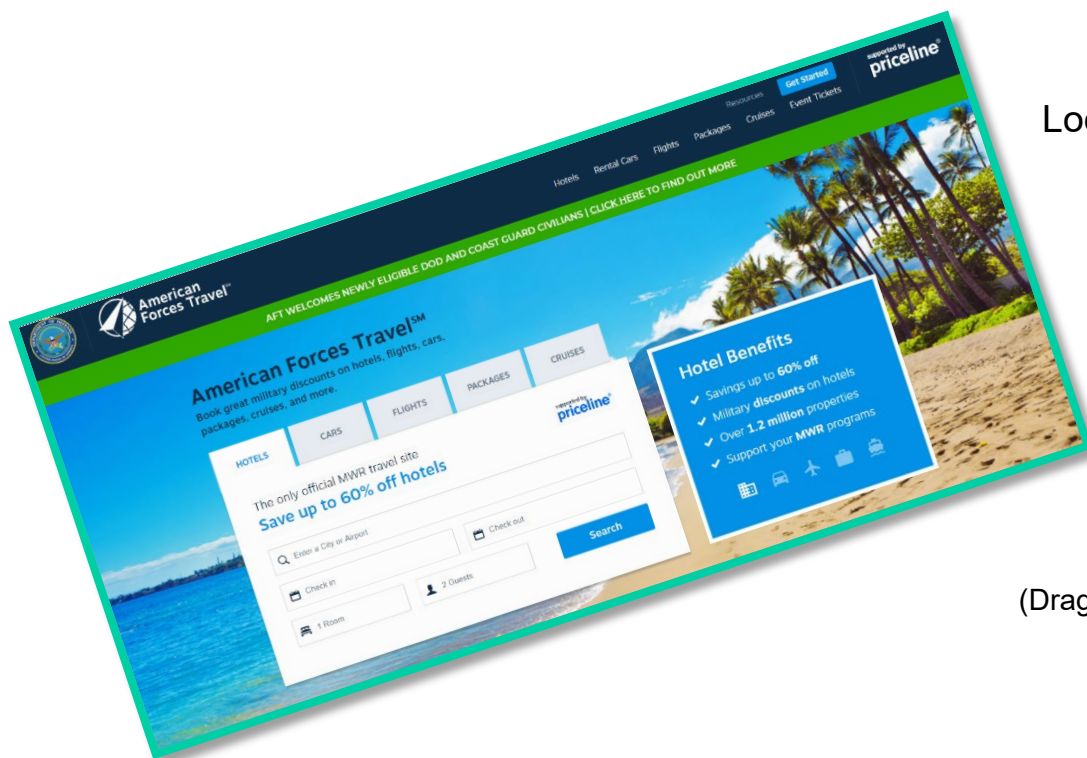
American Forces Travel™

Resources Get Started
supported by priceline®
Hotels Rental Cars Flights Packages Cruises Event Tickets

AFT WELCOMES NEWLY ELIGIBLE DOD AND COAST GUARD CIVILIANS | CLICK HERE TO FIND OUT MORE

American Forces Travel℠
Book great military discounts on hotels, flights, cars, packages, cruises, and more.

HOTELS CARS FLIGHTS PACKAGES CRUISES

supported by priceline®

The only official MWR travel site
Save up to 60% off hotels

Enter a City or Airport
Check in
Check out
1 Room
2 Guests
Search

Hotel Benefits
Savings up to 60% off
Military discounts on hotels
Over 1.2 million properties
Support your MWR programs

Lo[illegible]

(Drag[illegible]